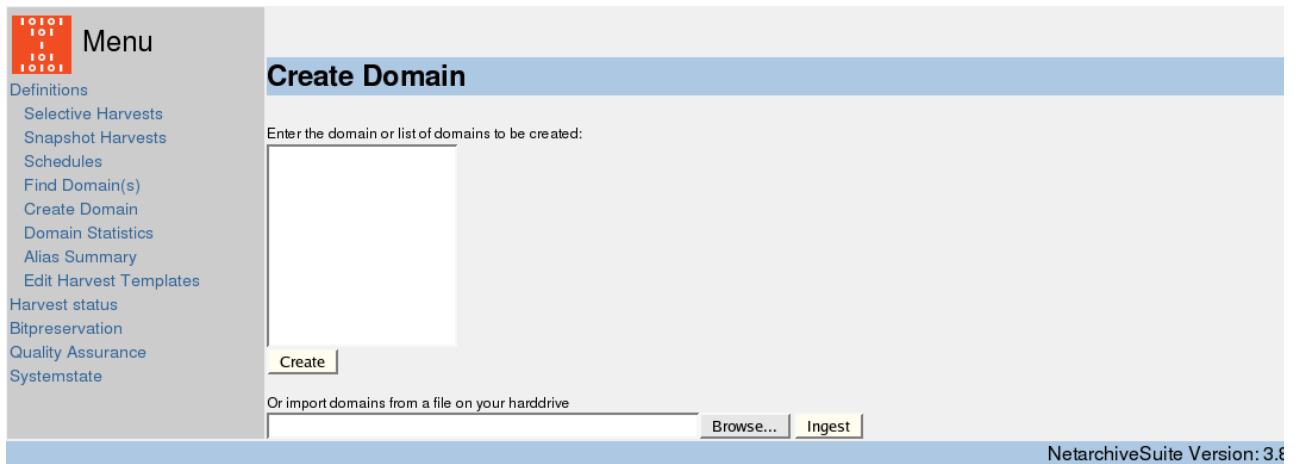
Menu

Definitions
Selective Harvests
Snapshot Harvests
Schedules
Find Domain(s)
Create Domain
Domain Statistics
Alias Summary
Edit Harvest Templates
Harvest status
Bitpreservation
Quality Assurance
Systemstate

Create Domain

Enter the domain or list of domains to be created:

Create

Or import domains from a file on your harddrive

Browse... Ingest

NetarchiveSuite Version: 3.8